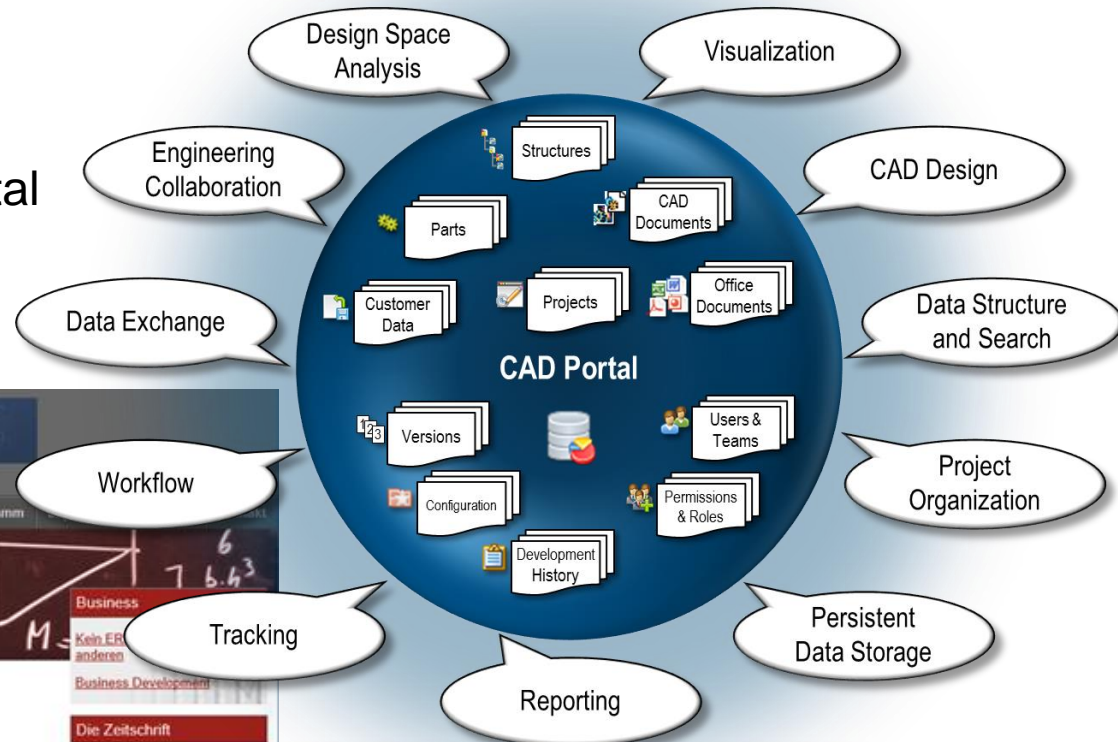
al

Design Space Analysis

Visualization

Engineering Collaboration

CAD Design

Data Exchange

Data Structure and Search

Workflow

Project Organization

Tracking

Persistent Data Storage

Reporting

Structures

Parts

CAD Documents

Customer Data

Projects

Office Documents

CAD Portal

Versions

Users & Teams

Configuration

Permissions & Roles

Development History

omm

6

7 6.6³

M =

Business

Kein ER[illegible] anderen

Business Development

Die Zeitschrift